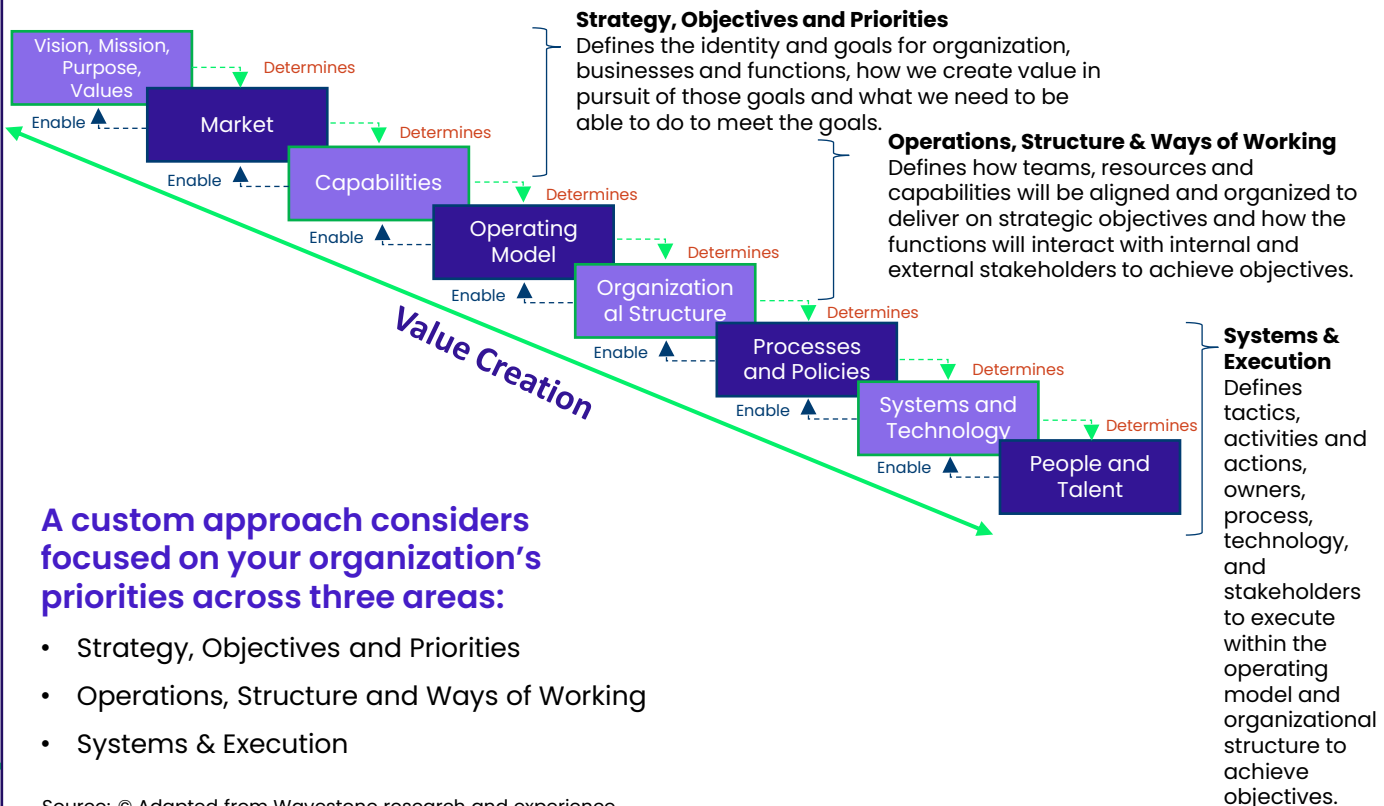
Vision, Mission, Purpose, Values

Determines

Enable

Market

Determines

Enable

Capabilities

Determines

Enable

Operating Model

Determines

Enable

Organizational Structure

Determines

Enable

Processes and Policies

Determines

Enable

Systems and Technology

Determines

Enable

People and Talent

Value Creation

**Strategy, Objectives and Priorities**
Defines the identity and goals for organization, businesses and functions, how we create value in pursuit of those goals and what we need to be able to do to meet the goals.

**Operations, Structure & Ways of Working**
Defines how teams, resources and capabilities will be aligned and organized to deliver on strategic objectives and how the functions will interact with internal and external stakeholders to achieve objectives.

**Systems & Execution**
Defines tactics, activities and actions, owners, process, technology, and stakeholders to execute within the operating model and organizational structure to achieve objectives.

A custom approach considers focused on your organization's priorities across three areas:

- Strategy, Objectives and Priorities
- Operations, Structure and Ways of Working
- Systems & Execution

Source: © Adapted from Wavestone research and experience